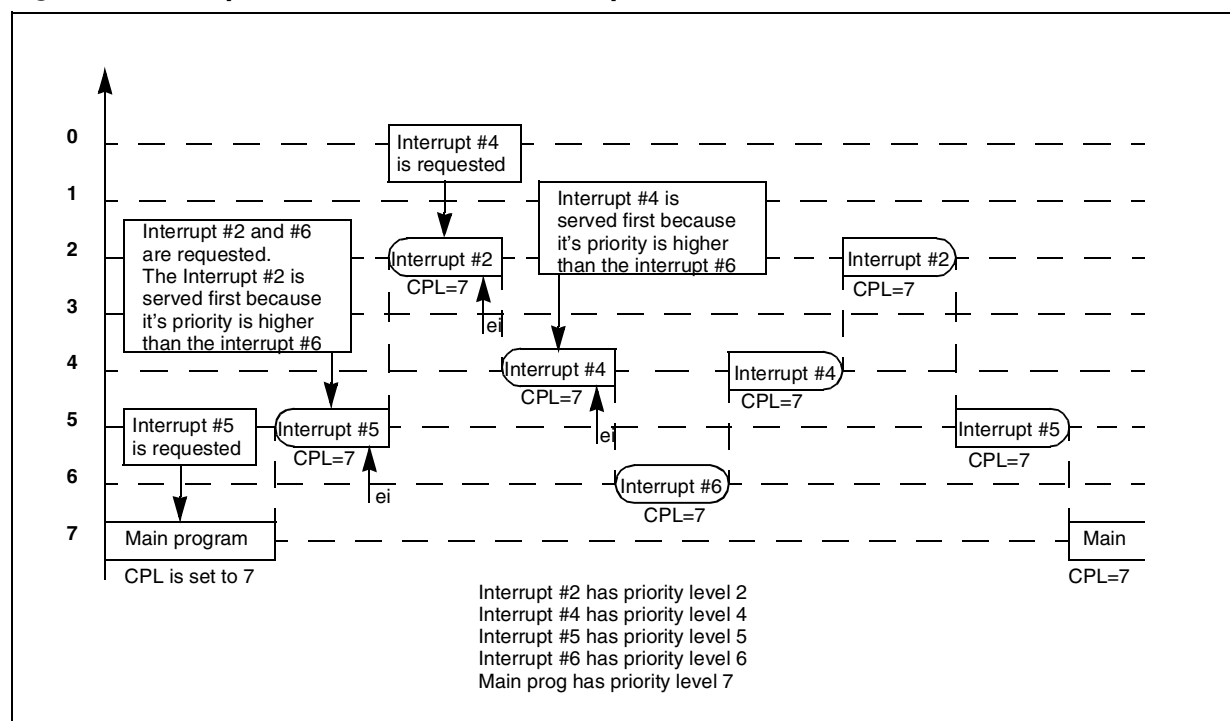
0
1
2
3
4
5
6
7

Interrupt #4 is requested

Interrupt #4 is served first because it's priority is higher than the interrupt #6

Interrupt #2 and #6 are requested. The Interrupt #2 is served first because it's priority is higher than the interrupt #6

Interrupt #2
CPL=7
ei

Interrupt #2
CPL=7

Interrupt #4
CPL=7
ei

Interrupt #4
CPL=7

Interrupt #5 is requested

Interrupt #5
CPL=7
ei

Interrupt #5
CPL=7

Interrupt #6
CPL=7

Main program
CPL is set to 7

Main
CPL=7

Interrupt #2 has priority level 2
Interrupt #4 has priority level 4
Interrupt #5 has priority level 5
Interrupt #6 has priority level 6
Main prog has priority level 7